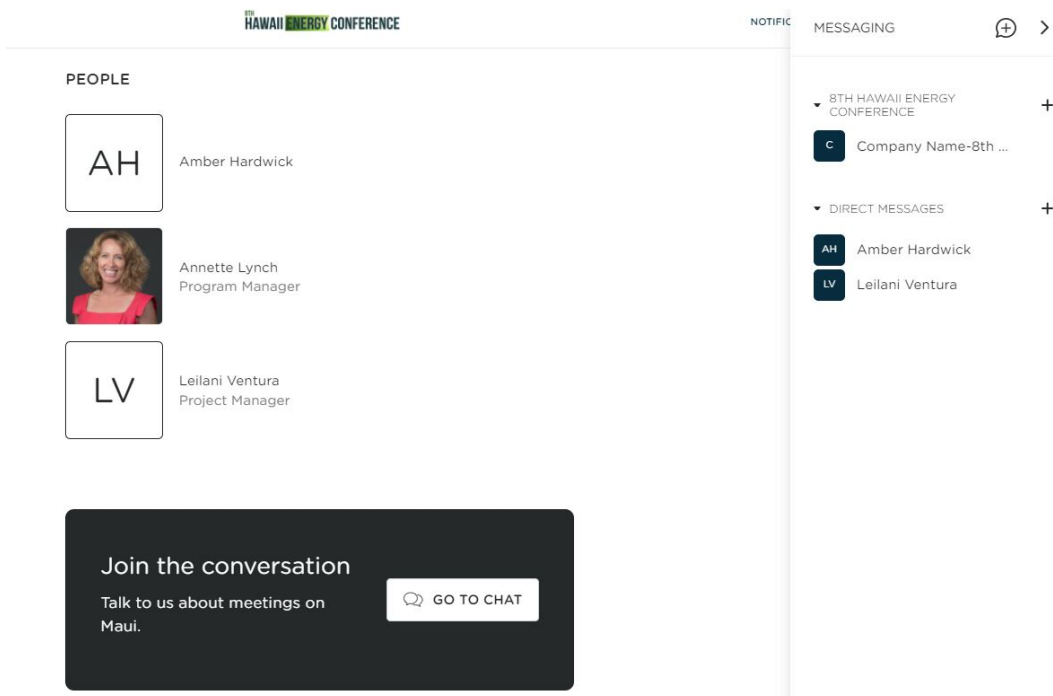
8TH HAWAII ENERGY CONFERENCE

NOTIFIC

PEOPLE

AH

Amber Hardwick

Annette Lynch
Program Manager

LV

Leilani Ventura
Project Manager

Join the conversation

Talk to us about meetings on Maui.

GO TO CHAT

MESSAGING

8TH HAWAII ENERGY CONFERENCE

+

C

Company Name-8th ...

DIRECT MESSAGES

+

AH

Amber Hardwick

LV

Leilani Ventura